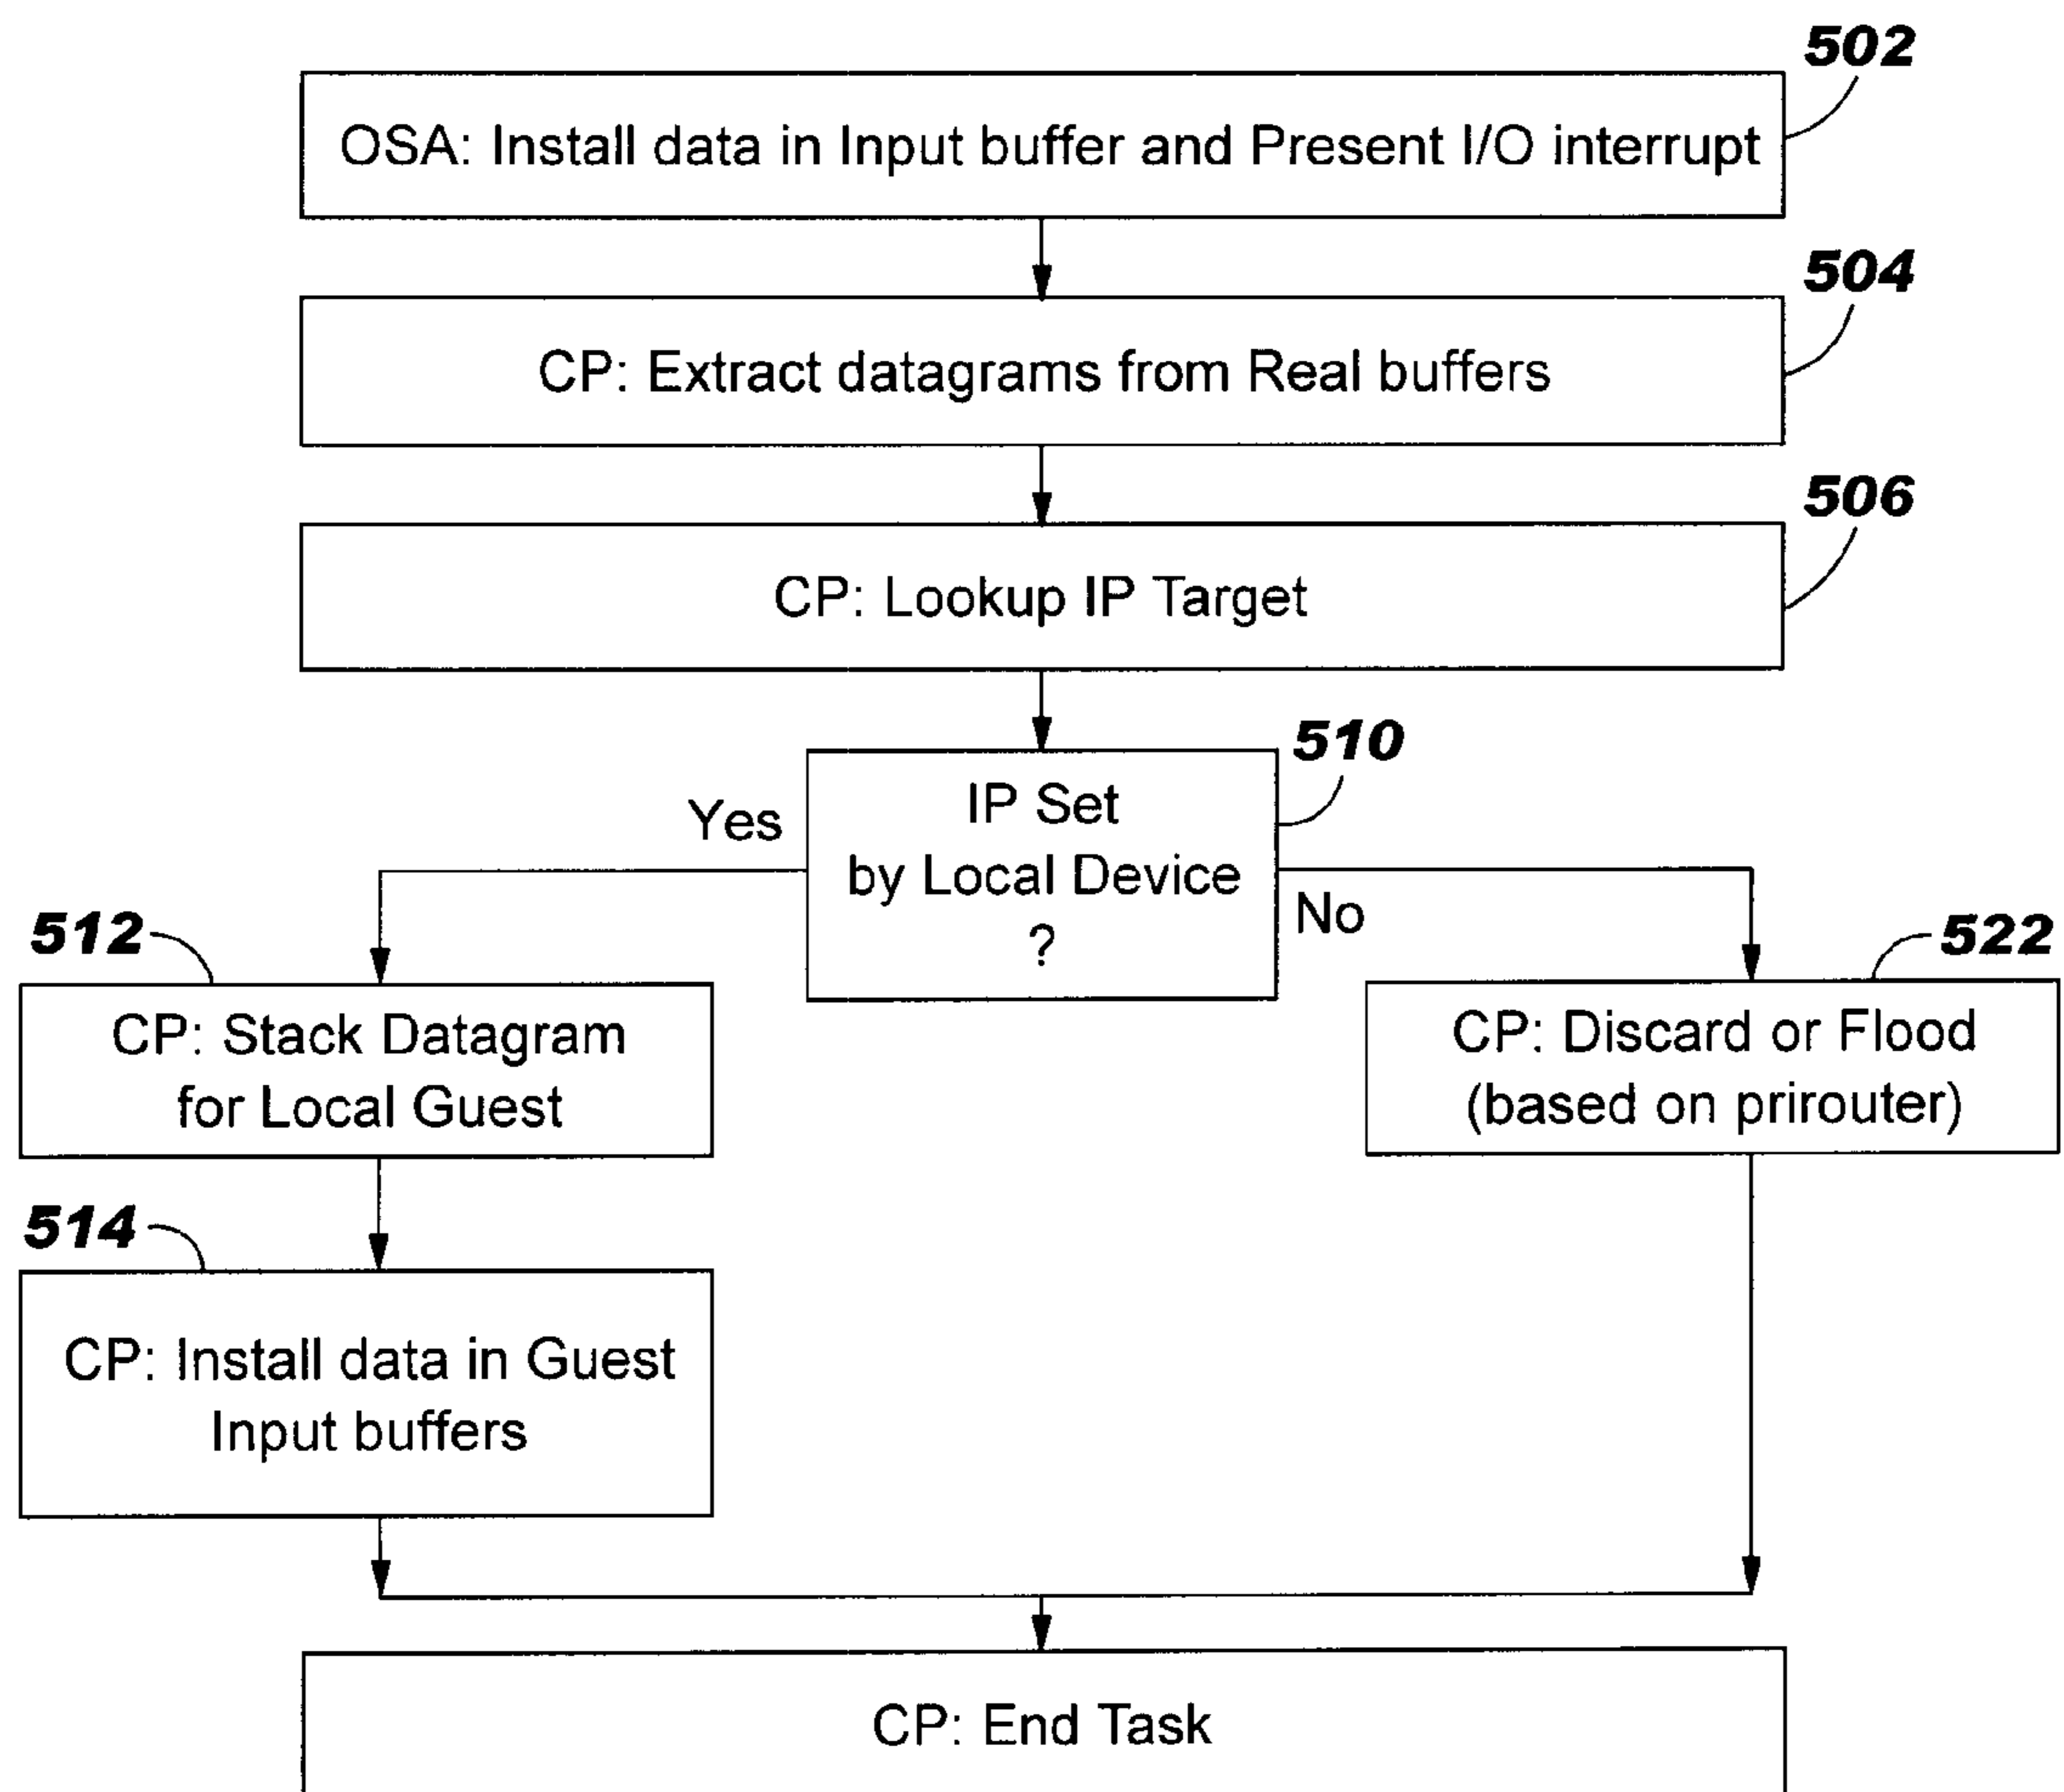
502

OSA: Install data in Input buffer and Present I/O interrupt

504

CP: Extract datagrams from Real buffers

506

CP: Lookup IP Target

510

IP Set by Local Device ?

Yes

No

512

CP: Stack Datagram for Local Guest

522

CP: Discard or Flood (based on prirouter)

514

CP: Install data in Guest Input buffers

CP: End Task